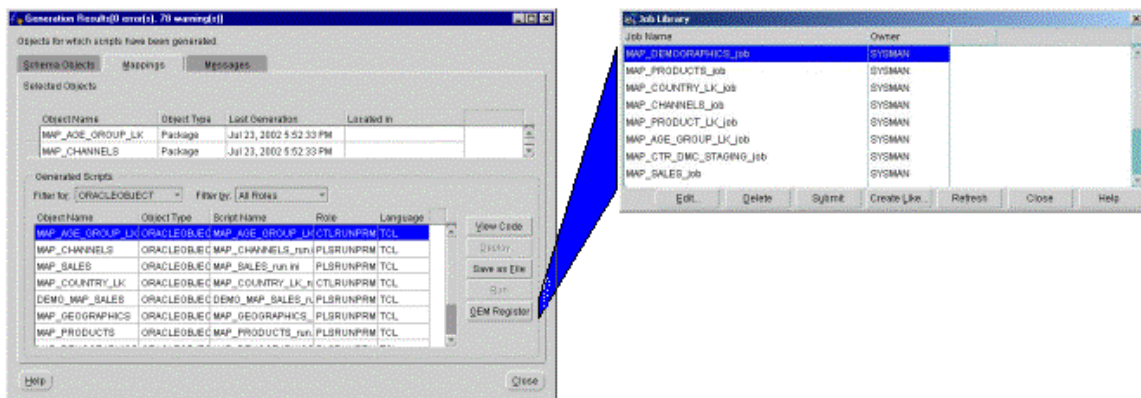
Generation Results(0 error(s), 78 warning(s))

Objects for which scripts have been generated.

Schema Objects | Mappings | Messages

Selected Objects

| Object Name | Object Type | Last Generation | Located In |
|---|---|---|---|
| MAP_AGE_GROUP_LK | Package | Jul 23, 2002 5:52:33 PM | |
| MAP_CHANNELS | Package | Jul 23, 2002 5:52:33 PM | |

Generated Scripts

Filter for: ORACLEOBJECT | Filter by: All Roles

| Object Name | Object Type | Script Name | Role | Language |
|---|---|---|---|---|
| MAP_AGE_GROUP_LK | ORACLEOBJEC | MAP_AGE_GROUP_LK | CTLRUNPRM | TCL |
| MAP_CHANNELS | ORACLEOBJEC | MAP_CHANNELS_run. | PLSRUNPRM | TCL |
| MAP_SALES | ORACLEOBJEC | MAP_SALES_run.ini | PLSRUNPRM | TCL |
| MAP_COUNTRY_LK | ORACLEOBJEC | MAP_COUNTRY_LK_r | CTLRUNPRM | TCL |
| DEMO_MAP_SALES | ORACLEOBJEC | DEMO_MAP_SALES_r | PLSRUNPRM | TCL |
| MAP_GEOGRAPHICS | ORACLEOBJEC | MAP_GEOGRAPHICS_ | PLSRUNPRM | TCL |
| MAP_PRODUCTS | ORACLEOBJEC | MAP_PRODUCTS_run. | PLSRUNPRM | TCL |

View Code
Deploy
Save as File
Run
OEM Register

Help
Close

Job Library

| Job Name | Owner |
|---|---|
| MAP_DEMOGRAPHICS_job | SYSMAN |
| MAP_PRODUCTS_job | SYSMAN |
| MAP_COUNTRY_LK_job | SYSMAN |
| MAP_CHANNELS_job | SYSMAN |
| MAP_PRODUCT_LK_job | SYSMAN |
| MAP_AGE_GROUP_LK_job | SYSMAN |
| MAP_CTR_DMC_STAGING_job | SYSMAN |
| MAP_SALES_job | SYSMAN |

Edit... | Delete | Submit | Create Like... | Refresh | Close | Help